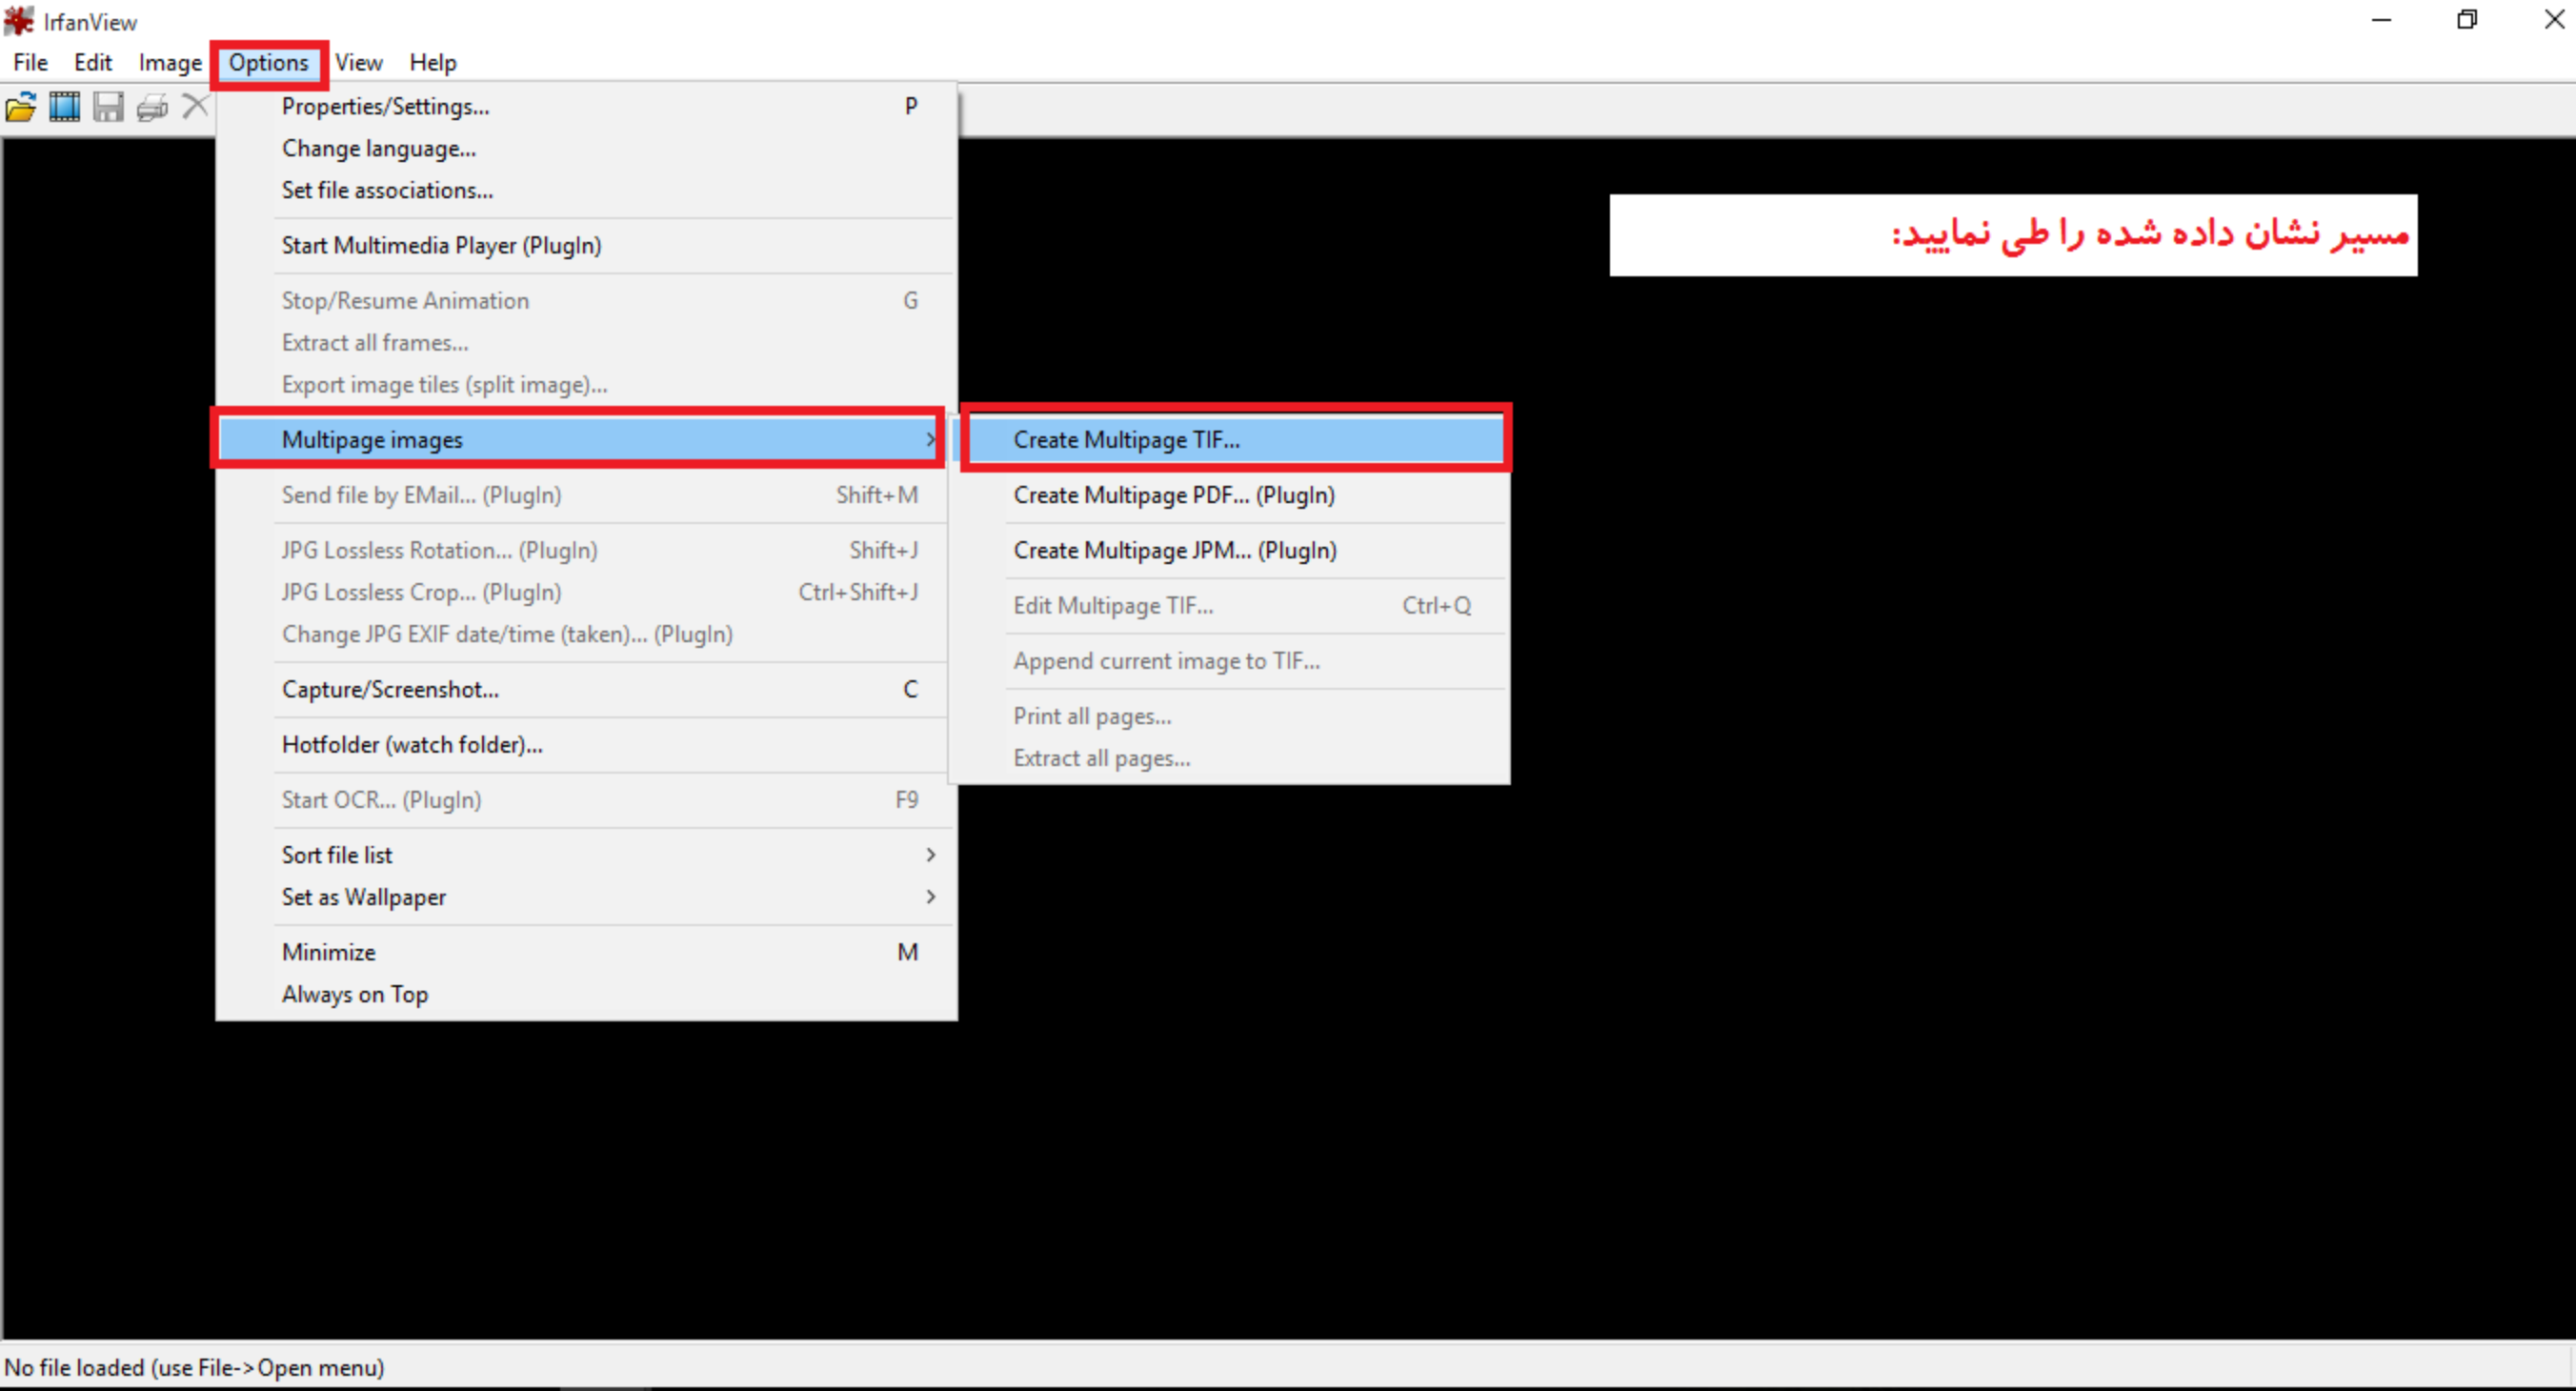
IrfanView

File Edit Image Options View Help

Properties/Settings... P
Change language...
Set file associations...
Start Multimedia Player (PlugIn)
Stop/Resume Animation G
Extract all frames...
Export image tiles (split image)...
Multipage images
Send file by EMail... (PlugIn) Shift+M
JPG Lossless Rotation... (PlugIn) Shift+J
JPG Lossless Crop... (PlugIn) Ctrl+Shift+J
Change JPG EXIF date/time (taken)... (PlugIn)
Capture/Screenshot... C
Hotfolder (watch folder)...
Start OCR... (PlugIn) F9
Sort file list
Set as Wallpaper
Minimize M
Always on Top

Create Multipage TIF...
Create Multipage PDF... (PlugIn)
Create Multipage JPM... (PlugIn)
Edit Multipage TIF... Ctrl+Q
Append current image to TIF...
Print all pages...
Extract all pages...

مسیر نشان داده شده را طی نمایید:

No file loaded (use File->Open menu)